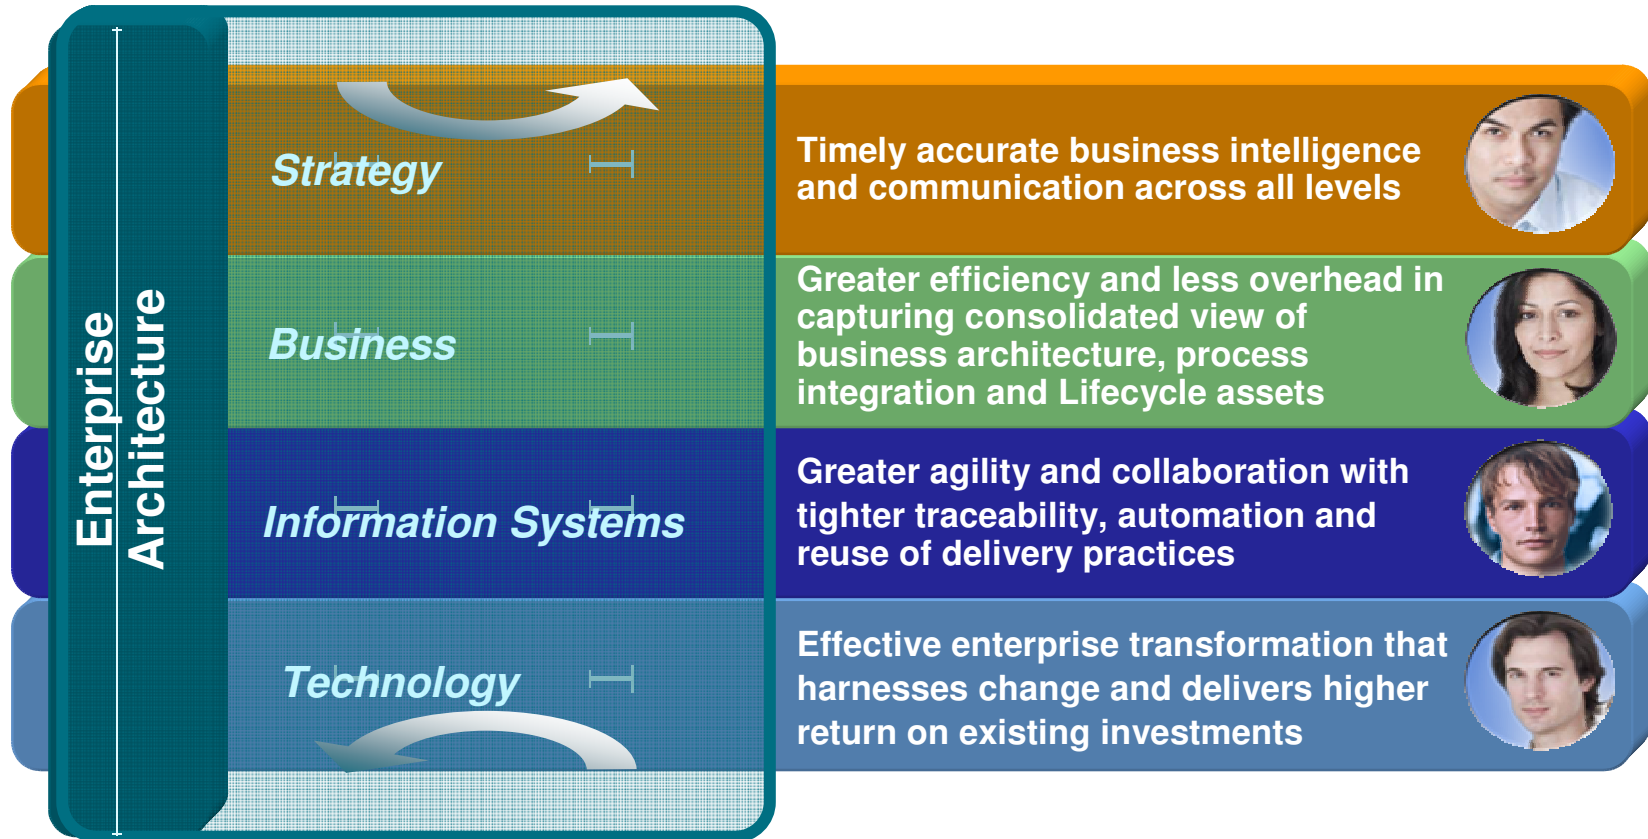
Enterprise Architecture

Strategy

Timely accurate business intelligence and communication across all levels

Business

Greater efficiency and less overhead in capturing consolidated view of business architecture, process integration and Lifecycle assets

Information Systems

Greater agility and collaboration with tighter traceability, automation and reuse of delivery practices

Technology

Effective enterprise transformation that harnesses change and delivers higher return on existing investments